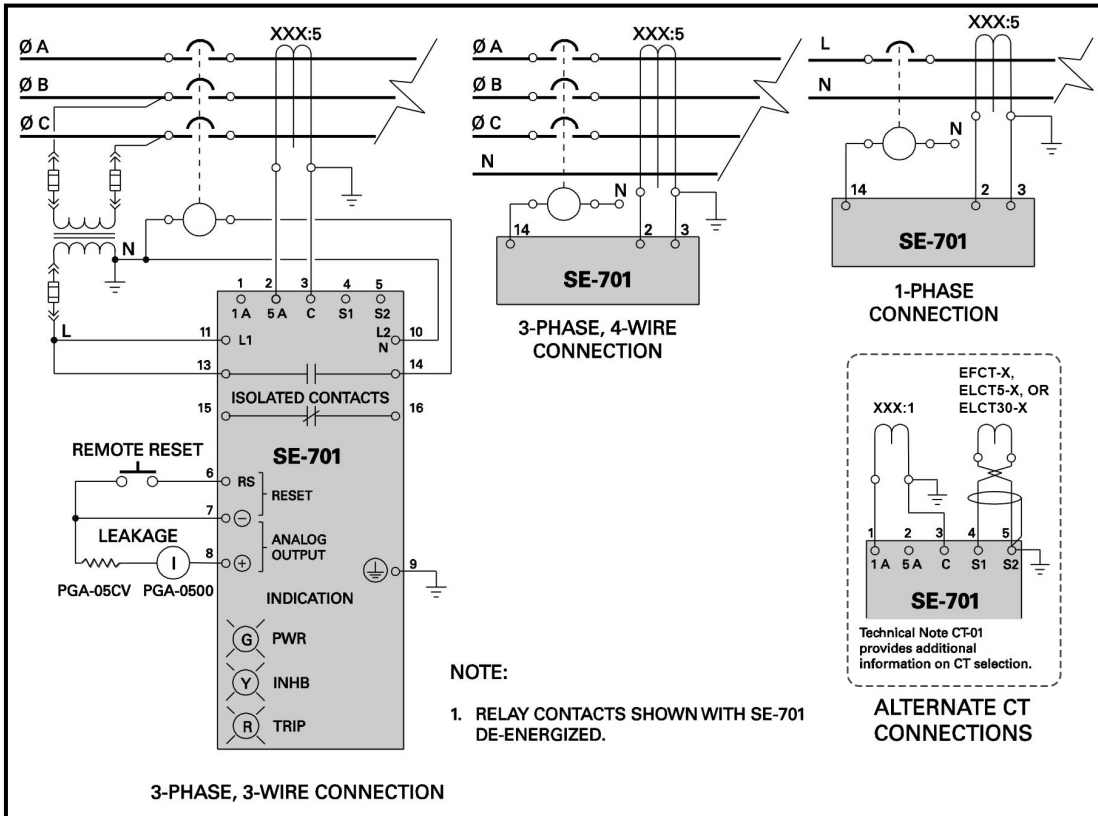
XXX:5

Ø A

Ø B

Ø C

N

L

1 2 3 4 5

1 A 5 A C S1 S2

11 L1

L2 N 10

13 14

ISOLATED CONTACTS

15 16

REMOTE RESET

SE-701

6 RS RESET

7 ⊖

LEAKAGE

ANALOG OUTPUT

8 ⊕

I

9

PGA-05CV PGA-0500

INDICATION

G PWR

Y INHB

R TRIP

3-PHASE, 3-WIRE CONNECTION

XXX:5

Ø A

Ø B

Ø C

N

N

14 2 3

SE-701

3-PHASE, 4-WIRE CONNECTION

XXX:5

L

N

N

14 2 3

SE-701

1-PHASE CONNECTION

EFCT-X, ELCT5-X, OR ELCT30-X

XXX:1

1 2 3 4 5

1 A 5 A C S1 S2

SE-701

Technical Note CT-01 provides additional information on CT selection.

ALTERNATE CT CONNECTIONS

NOTE:

1. RELAY CONTACTS SHOWN WITH SE-701 DE-ENERGIZED.